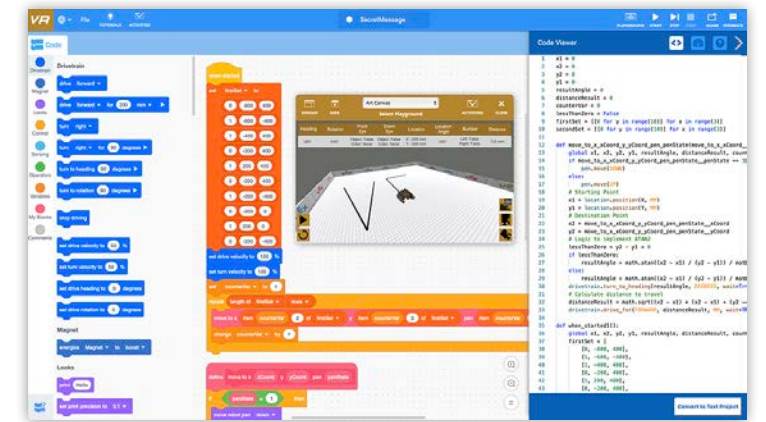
VR File TUTORIALS ACTIVITIES SecretMessage PLAYGROUNDS START STEP SHARE FEEDBACK

Code

Drivetrain
Magnet
Looks
Control
Sensing
Operators
Variables
My Blocks
Comments

Drivetrain

drive forward
drive forward for 200 mm
turn right
turn right for 90 degrees
turn to heading 90 degrees
turn to rotation 90 degrees
stop driving
set drive velocity to 50 %
set turn velocity to 50 %
set drive heading to 0 degrees
set drive rotation to 0 degrees

Magnet

energize Magnet to boost

Looks

print Hello
set print precision to 0.1

when started

Select Playground

Art Canvas

Heading Rotation Front Eye Down Eye Location Location Angle Bumper Distance

Code Viewer

x1 = 0
x2 = 0
y2 = 0
y1 = 0
resultAngle = 0
distanceResult = 0
counterArr = 0
lessThanZero = False
firstSet = [[0 for y in range(10)] for x in range(3)]
secondSet = [[0 for y in range(10)] for x in range(3)]

def move_to_x_xCoord_y_yCoord_pen_penState(move_to_x_xCoord_
    global x1, x2, y2, y1, resultAngle, distanceResult, coun
    if move_to_x_xCoord_y_yCoord_pen_penState__penState == 1
        pen.move(DOWN)
    else:
        pen.move(UP)
    # Starting Point
    x1 = location.position(X, MM)
    y1 = location.position(Y, MM)
    # Destination Point
    x2 = move_to_x_xCoord_y_yCoord_pen_penState__xCoord
    y2 = move_to_x_xCoord_y_yCoord_pen_penState__yCoord
    # Logic to implement ATAN2
    lessThanZero = y2 - y1 < 0
    if lessThanZero:
        resultAngle = math.atan((x2 - x1) / (y2 - y1)) / math
    else:
        resultAngle = math.atan((x2 - x1) / (y2 - y1)) / math
    drivetrain.turn_to_heading(resultAngle, DEGREES, wait=Tr
    # Calculate distance to travel
    distanceResult = math.sqrt((x2 - x1) * (x2 - x1) + (y2 -
    drivetrain.drive_for(FORWARD, distanceResult, MM, wait=T

def when_started1():
    global x1, x2, y2, y1, resultAngle, distanceResult, coun
    firstSet = [
        [0, -800, 400],
        [1, -600, -400],
        [1, -400, 400],
        [1, -200, 400],
        [1, 200, 400],
        [0, -200, 400],

Convert to Text Project